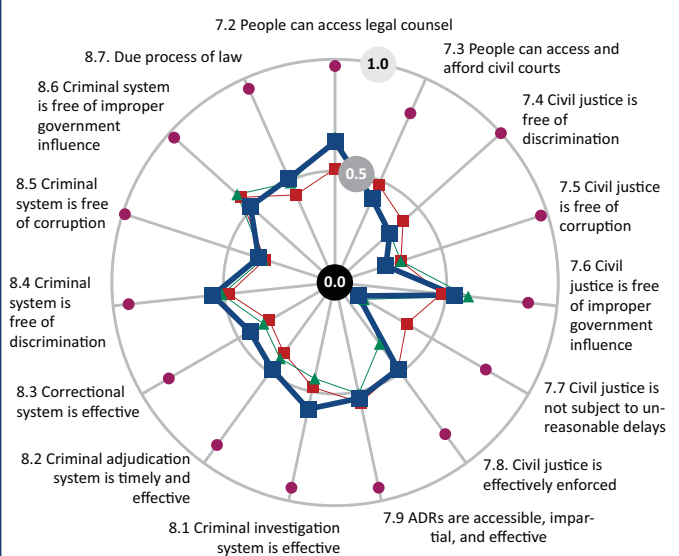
7.2 People can access legal counsel

8.7. Due process of law

1.0

7.3 People can access and afford civil courts

8.6 Criminal system is free of improper government influence

7.4 Civil justice is free of discrimination

0.5

8.5 Criminal system is free of corruption

7.5 Civil justice is free of corruption

0.0

8.4 Criminal system is free of discrimination

7.6 Civil justice is free of improper government influence

8.3 Correctional system is effective

7.7 Civil justice is not subject to unreasonable delays

8.2 Criminal adjudication system is timely and effective

7.8. Civil justice is effectively enforced

8.1 Criminal investigation system is effective

7.9 ADRs are accessible, impartial, and effective